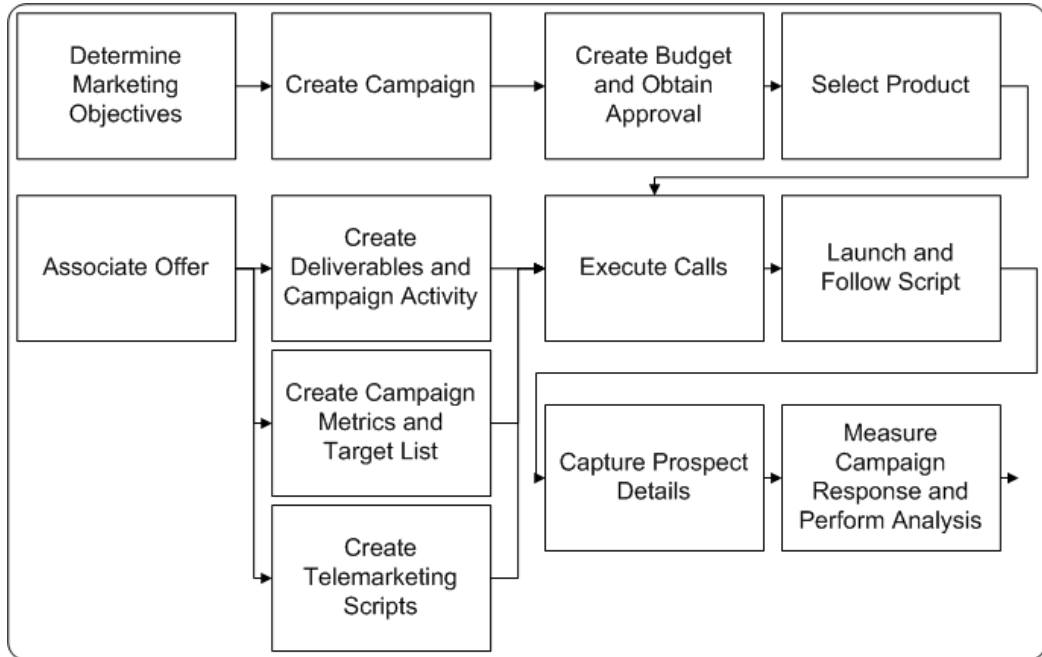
Determine Marketing Objectives

Create Campaign

Create Budget and Obtain Approval

Select Product

Associate Offer

Create Deliverables and Campaign Activity

Execute Calls

Launch and Follow Script

Create Campaign Metrics and Target List

Capture Prospect Details

Measure Campaign Response and Perform Analysis

Create Telemarketing Scripts